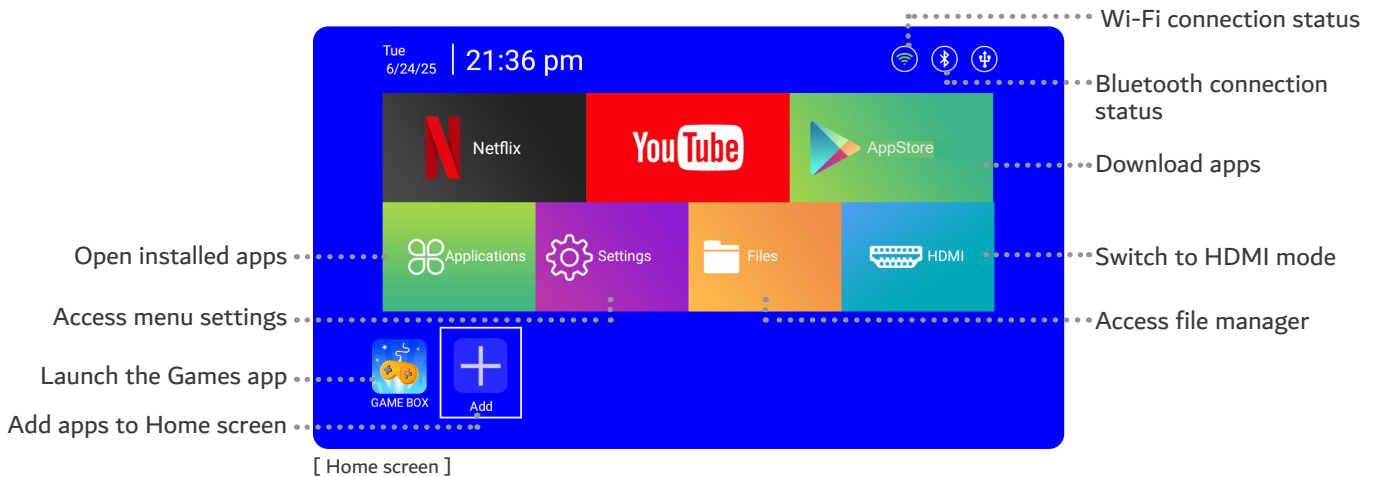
Wi-Fi connection status

Tue
6/24/25

21:36 pm

Bluetooth connection status

Netflix

YouTube

AppStore

Download apps

Open installed apps

Applications

Settings

Files

HDMI

Switch to HDMI mode

Access menu settings

Access file manager

Launch the Games app

GAME BOX

Add

Add apps to Home screen

[ Home screen ]